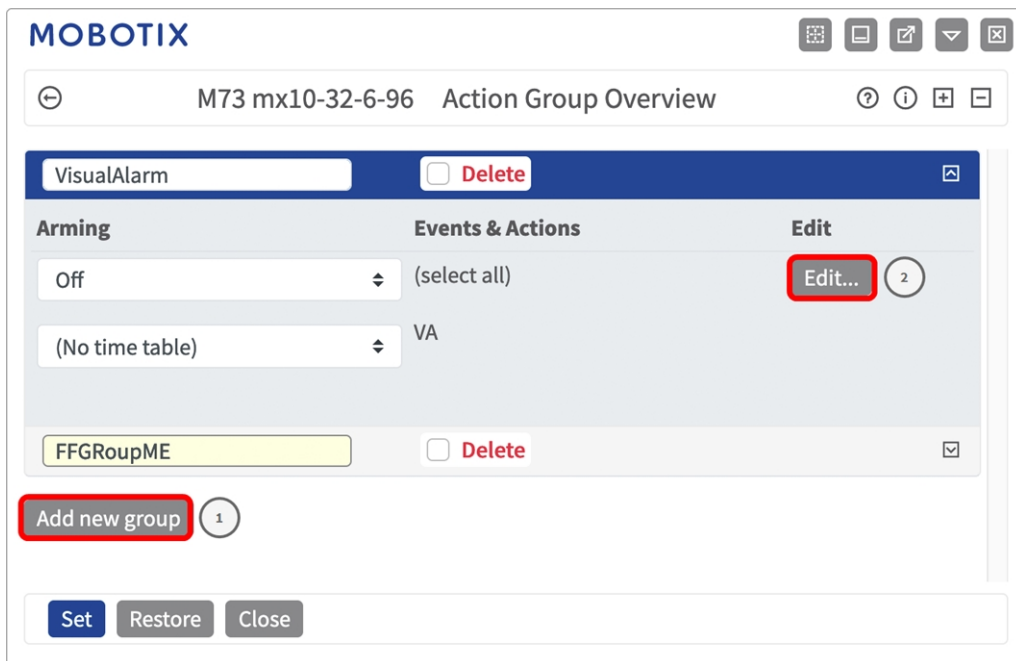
MOBOTIX

M73 mx10-32-6-96 Action Group Overview

VisualAlarm

Delete

Arming

Events & Actions

Edit

Off

(select all)

Edit...

2

(No time table)

VA

FFGRoupME

Delete

Add new group

1

Set

Restore

Close